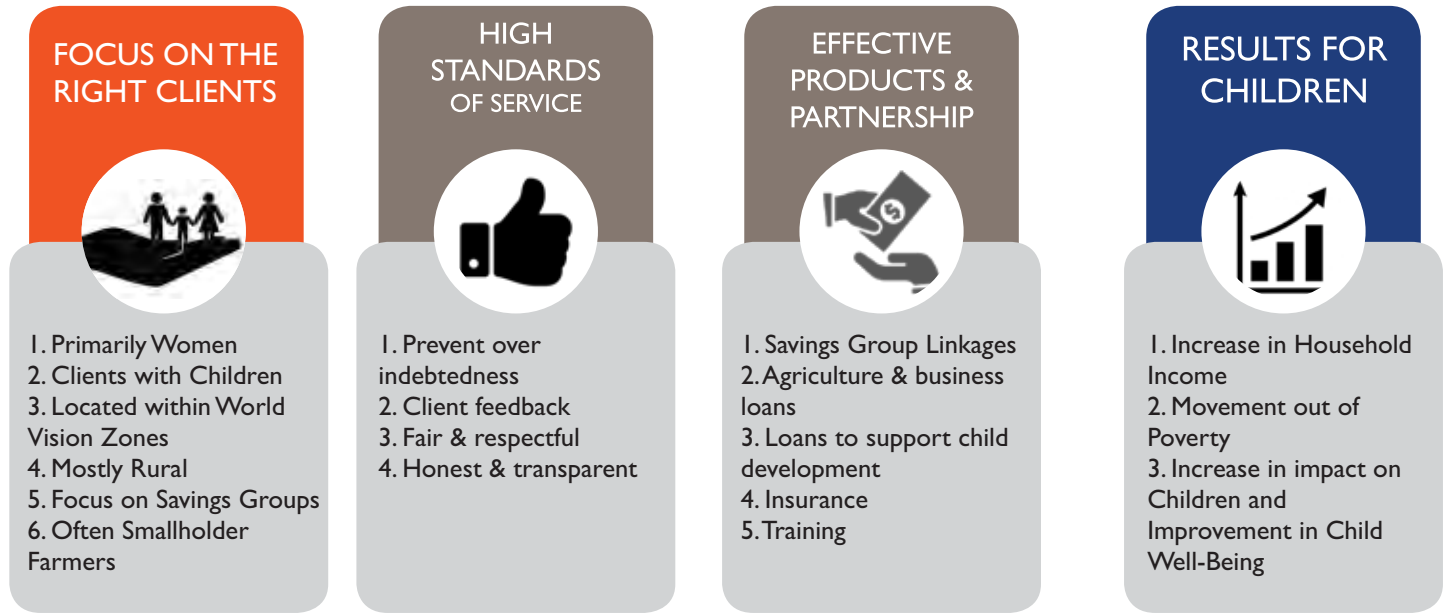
FOCUS ON THE RIGHT CLIENTS

1. Primarily Women
2. Clients with Children
3. Located within World Vision Zones
4. Mostly Rural
5. Focus on Savings Groups
6. Often Smallholder Farmers

HIGH STANDARDS OF SERVICE

1. Prevent over indebtedness
2. Client feedback
3. Fair & respectful
4. Honest & transparent

EFFECTIVE PRODUCTS & PARTNERSHIP

1. Savings Group Linkages
2. Agriculture & business loans
3. Loans to support child development
4. Insurance
5. Training

RESULTS FOR CHILDREN

1. Increase in Household Income
2. Movement out of Poverty
3. Increase in impact on Children and Improvement in Child Well-Being